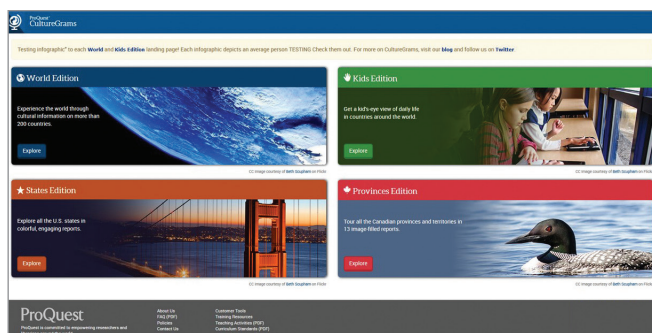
ProQuest CultureGrams

Testing infographic* to each World and Kids Edition landing page! Each infographic depicts an average person TESTING Check them out. For more on CultureGrams, visit our blog and follow us on Twitter

World Edition

Experience the world through cultural information on more than 200 countries.

Explore

CC Image courtesy of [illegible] on Flickr

Kids Edition

Get a kid's-eye view of daily life in countries around the world.

Explore

CC Image courtesy of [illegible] on Flickr

States Edition

Explore all the U.S. states in colorful, engaging reports.

Explore

CC Image courtesy of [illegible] on Flickr

Provinces Edition

Tour all the Canadian provinces and territories in 13 image-filled reports.

Explore

CC Image courtesy of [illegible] on Flickr

ProQuest

ProQuest is committed to empowering researchers and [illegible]

About Us
FAQ (PDF)
Policies
Contact Us

Customer Tools
Training Resources
Teaching Activities (PDF)
Curriculum Standards (PDF)